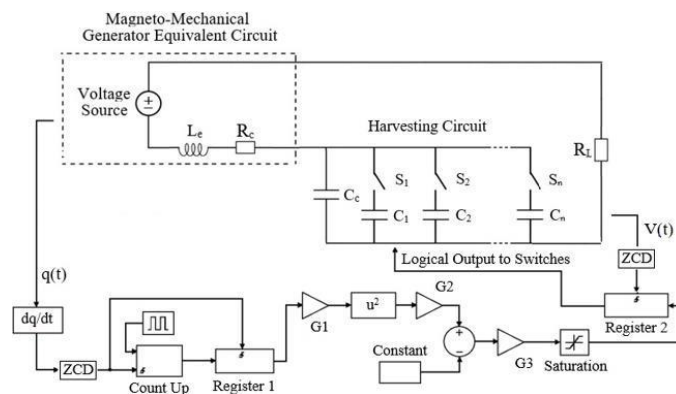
Magneto-Mechanical Generator Equivalent Circuit

Voltage Source

$L_e$

$R_c$

Harvesting Circuit

$R_L$

$C_c$

$S_1$

$C_1$

$S_2$

$C_2$

$S_n$

$C_n$

V(t)

ZCD

Logical Output to Switches

q(t)

dq/dt

ZCD

Count Up

Register 1

G1

$u^2$

G2

+

−

Constant

G3

Saturation

Register 2